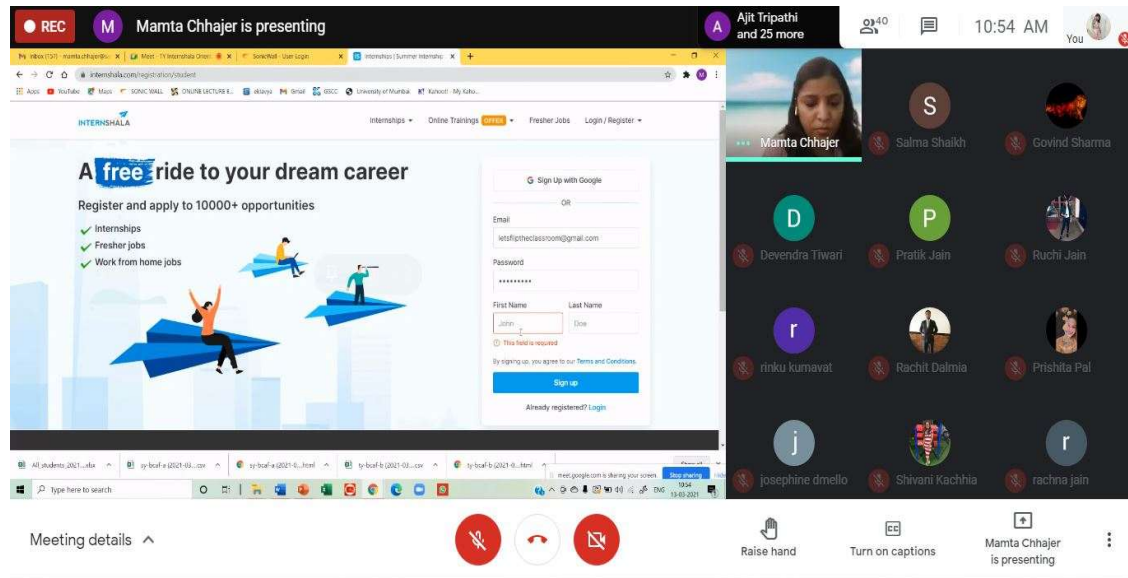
REC M Mamta Chhajer is presenting

A Ajit Tripathi and 25 more

40

10:54 AM

You

Inbox (737) - mamta.chhajer@... × Meet - TY Internshala Orient × SonicWall - User Login × Internships | Summer Internship ×

internshala.com/registration/student

Apps YouTube Maps SONIC WALL ONLINE LECTURE E... eklavya Gmail GSCC University of Mumbai Kahoot! - My Kaho...

INTERNSHALA

Internships Online Trainings OFFER Fresher Jobs Login / Register

A free ride to your dream career

Register and apply to 10000+ opportunities

Internships

Fresher jobs

Work from home jobs

Sign Up with Google

OR

Email

letsfliptheclassroom@gmail.com

Password

••••••••••

First Name

Last Name

John

Doe

This field is required

By signing up, you agree to our Terms and Conditions.

Sign up

Already registered? Login

All_students_2021...xlsx sy-bcaf-a (2021-03....csv sy-bcaf-a (2021-0....html ty-bcaf-b (2021-03....csv ty-bcaf-b (2021-0....html

meet.google.com is sharing your screen. Stop sharing

Type here to search

ENG 10:54 13-03-2021

Mamta Chhajer

S Salma Shaikh

Govind Sharma

D Devendra Tiwari

P Pratik Jain

Ruchi Jain

r rinku kumavat

Rachit Dalmia

Prishita Pal

j josephine dmello

Shivani Kachhia

r rachna jain

Meeting details

Raise hand

Turn on captions

Mamta Chhajer is presenting